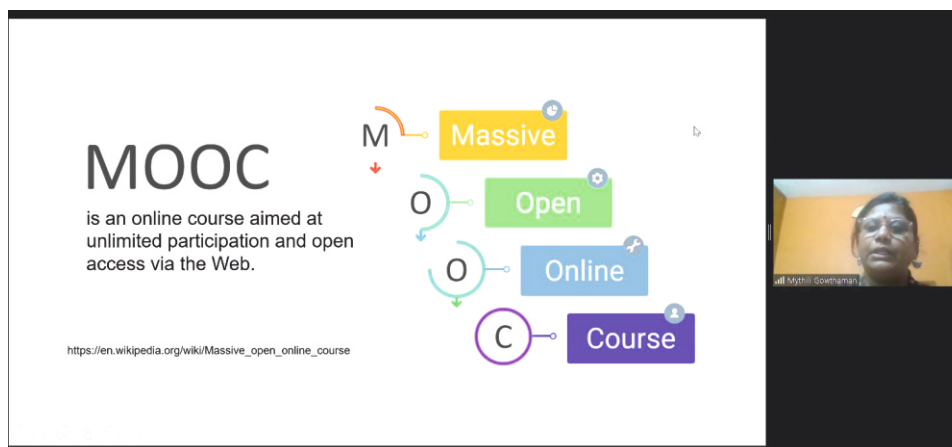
MOOC

is an online course aimed at unlimited participation and open access via the Web.

M Massive

O Open

O Online

C Course

https://en.wikipedia.org/wiki/Massive_open_online_course

Mythili Gowthaman